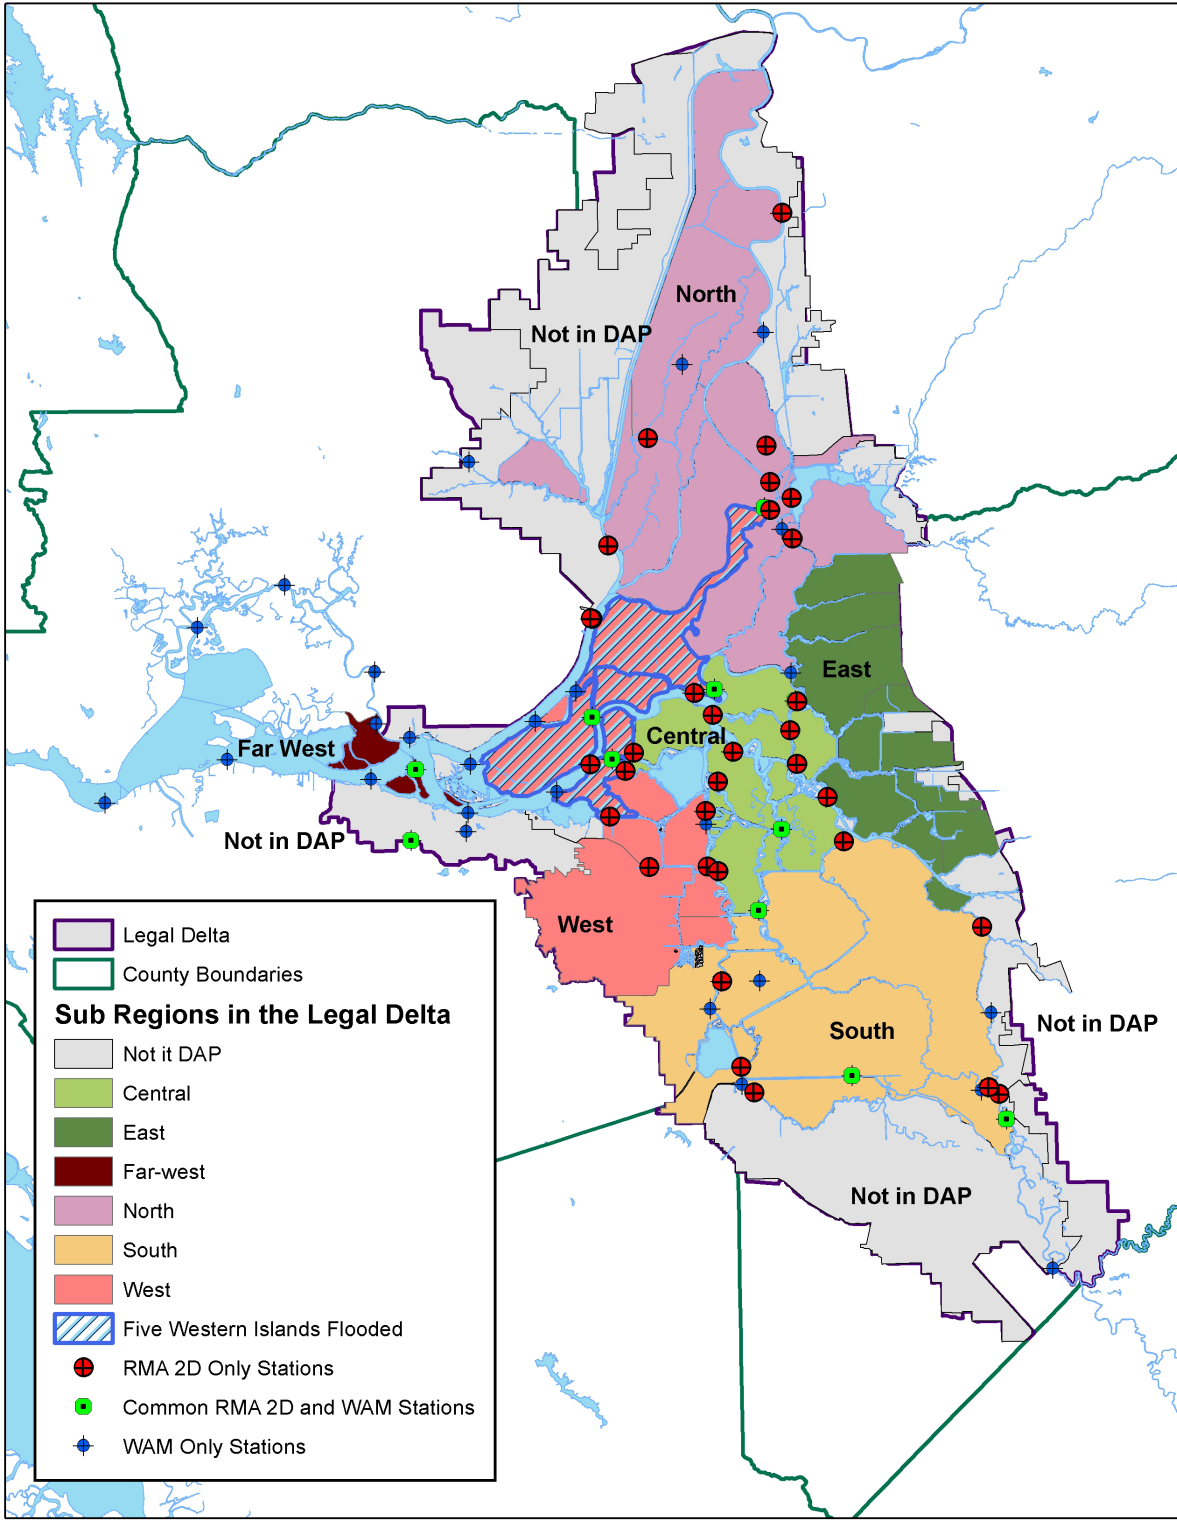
North
Not in DAP
East
Central
Far West
Not in DAP
West
South
Not in DAP
Not in DAP

Legal Delta
County Boundaries
Sub Regions in the Legal Delta
Not it DAP
Central
East
Far-west
North
South
West
Five Western Islands Flooded
RMA 2D Only Stations
Common RMA 2D and WAM Stations
WAM Only Stations